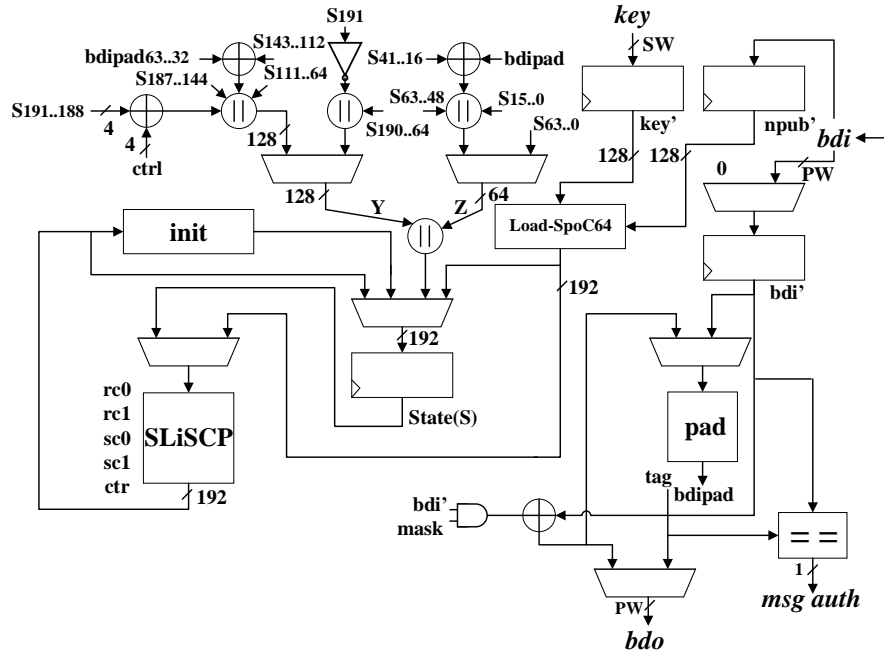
S191
key
SW
bdipad63..32
S143..112
S41..16
bdipad
S187..144
S111..64
S191..188
4
4
ctrl
S63..48
S15..0
S190..64
128
S63..0
key'
npub'
128
128
bdi
0
PW
128
Y
64
Z
init
Load-SpoC64
192
bdi'
192
rc0
rc1
sc0
sc1
ctr
SLiSCP
State(S)
pad
192
tag
bdipad
bdi'
mask
= =
1
msg auth
PW
bdo